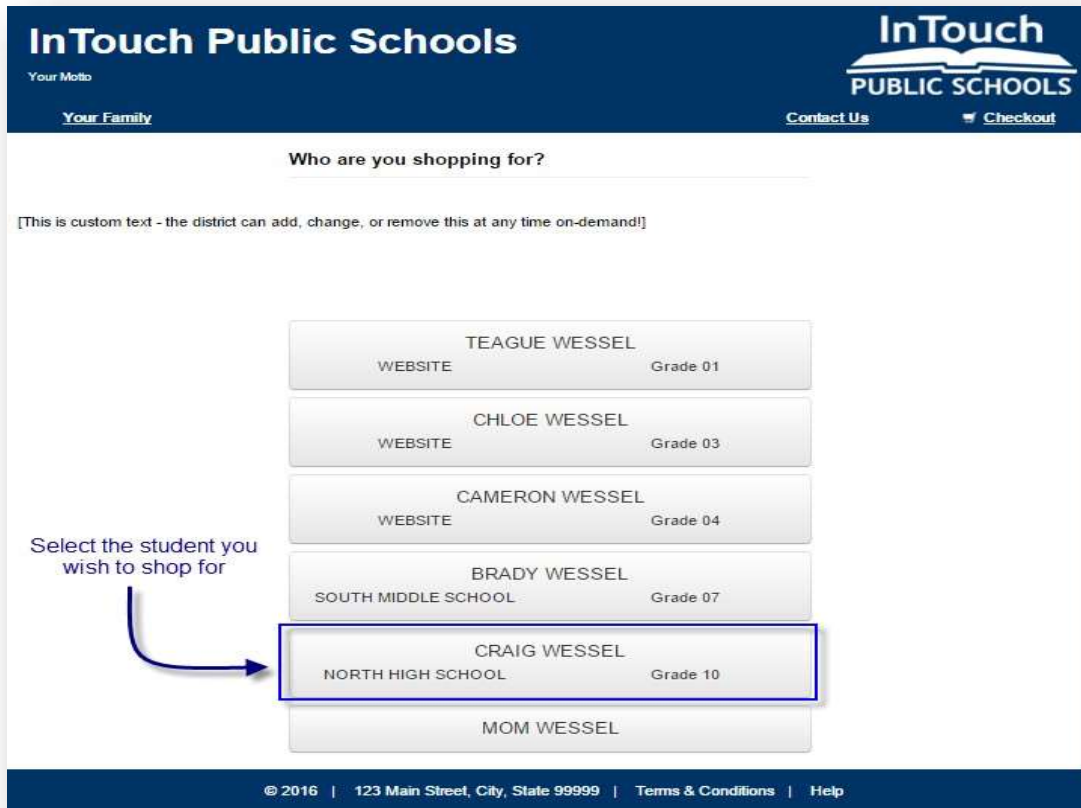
InTouch Public Schools
Your Motto

InTouch
PUBLIC SCHOOLS

Your Family

Contact Us

Checkout

Who are you shopping for?

[This is custom text - the district can add, change, or remove this at any time on-demand!]

TEAGUE WESSEL
WEBSITE Grade 01

CHLOE WESSEL
WEBSITE Grade 03

CAMERON WESSEL
WEBSITE Grade 04

Select the student you wish to shop for

BRADY WESSEL
SOUTH MIDDLE SCHOOL Grade 07

CRAIG WESSEL
NORTH HIGH SCHOOL Grade 10

MOM WESSEL

© 2016 | 123 Main Street, City, State 99999 | Terms & Conditions | Help